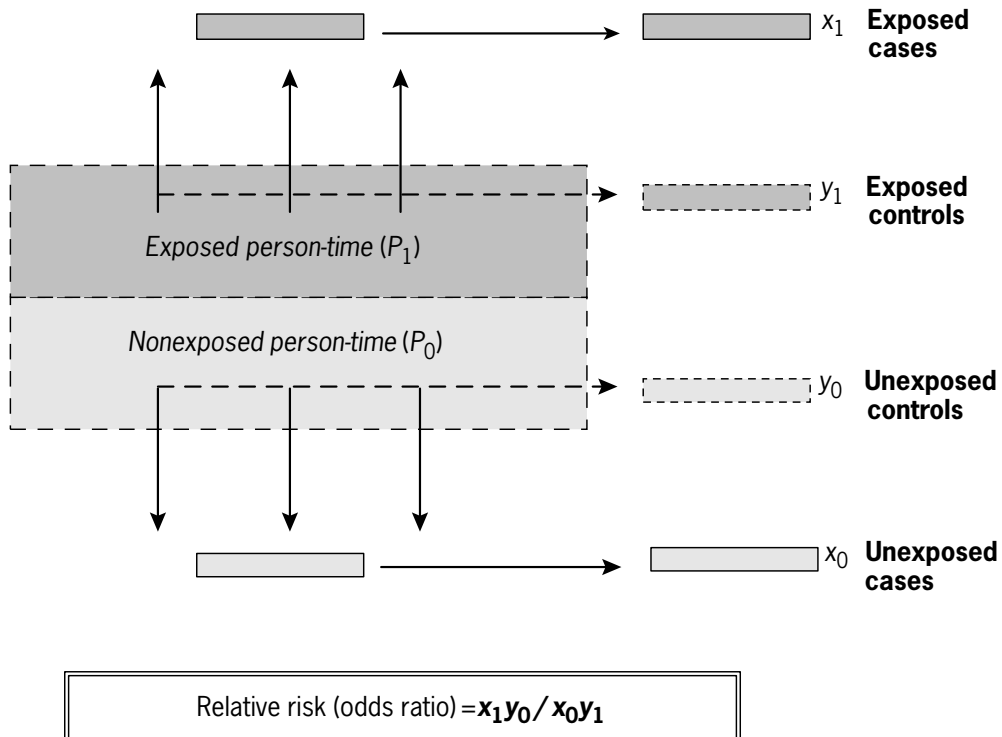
$x_1$ **Exposed cases**

$y_1$ **Exposed controls**

Exposed person-time ($P_1$)

Nonexposed person-time ($P_0$)

$y_0$ **Unexposed controls**

$x_0$ **Unexposed cases**

Relative risk (odds ratio) = $x_1y_0 / x_0y_1$